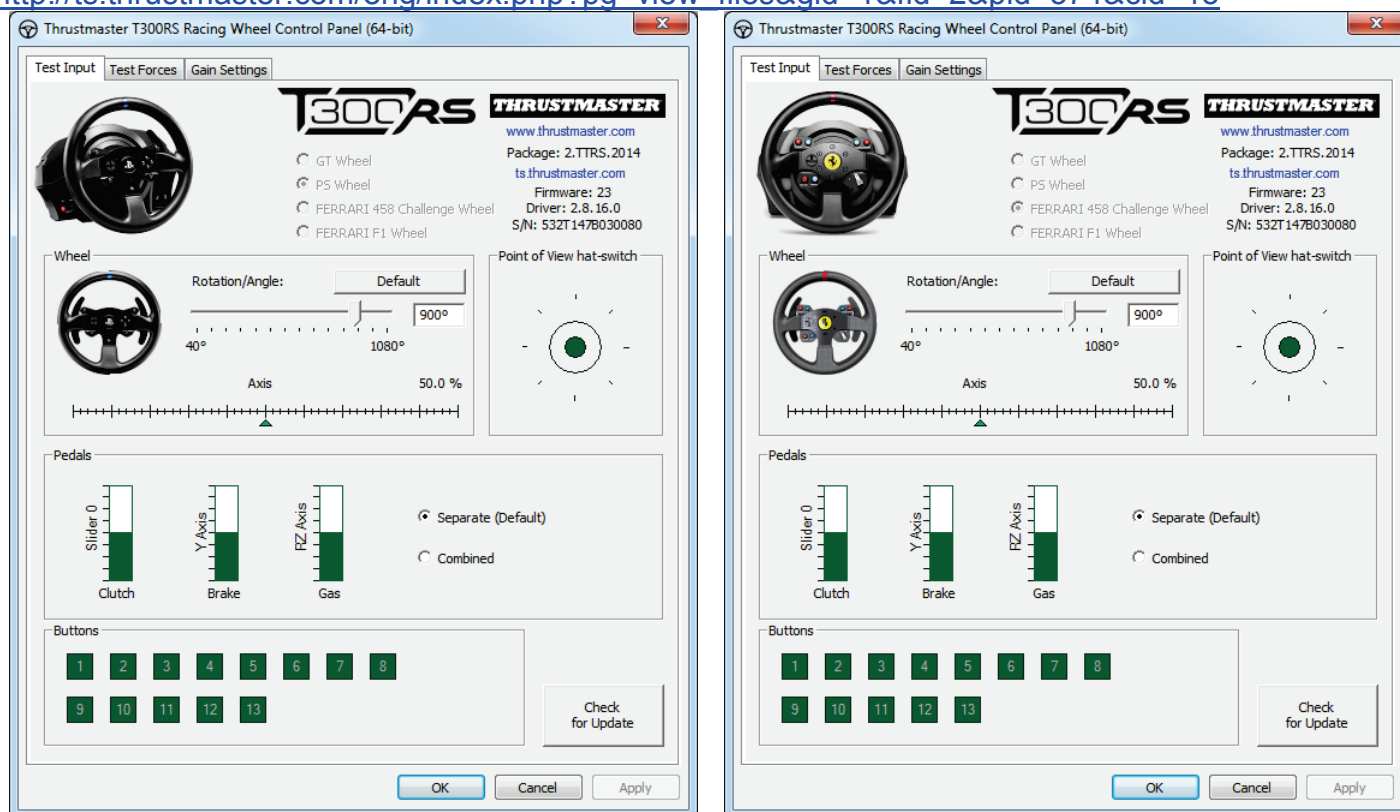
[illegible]

Thrustmaster T300RS Racing Wheel Control Panel (64-bit)

Test Input | Test Forces | Gain Settings

T300RS
THRUSTMASTER
www.thrustmaster.com
Package: 2.TTRS.2014
ts.thrustmaster.com
Firmware: 23
Driver: 2.8.16.0
S/N: 532T147B030080

GT Wheel
PS Wheel
FERRARI 458 Challenge Wheel
FERRARI F1 Wheel

Wheel
Rotation/Angle:
Default
900°
40°
1080°
Axis
50.0 %

Point of View hat-switch

Pedals
Slider 0
Clutch
Y Axis
Brake
RZ Axis
Gas
Separate (Default)
Combined

Buttons
1 2 3 4 5 6 7 8
9 10 11 12 13

Check for Update

OK | Cancel | Apply

Thrustmaster T300RS Racing Wheel Control Panel (64-bit)

Test Input | Test Forces | Gain Settings

T300RS
THRUSTMASTER
www.thrustmaster.com
Package: 2.TTRS.2014
ts.thrustmaster.com
Firmware: 23
Driver: 2.8.16.0
S/N: 532T147B030080

GT Wheel
PS Wheel
FERRARI 458 Challenge Wheel
FERRARI F1 Wheel

Wheel
Rotation/Angle:
Default
900°
40°
1080°
Axis
50.0 %

Point of View hat-switch

Pedals
Slider 0
Clutch
Y Axis
Brake
RZ Axis
Gas
Separate (Default)
Combined

Buttons
1 2 3 4 5 6 7 8
9 10 11 12 13

Check for Update

OK | Cancel | Apply